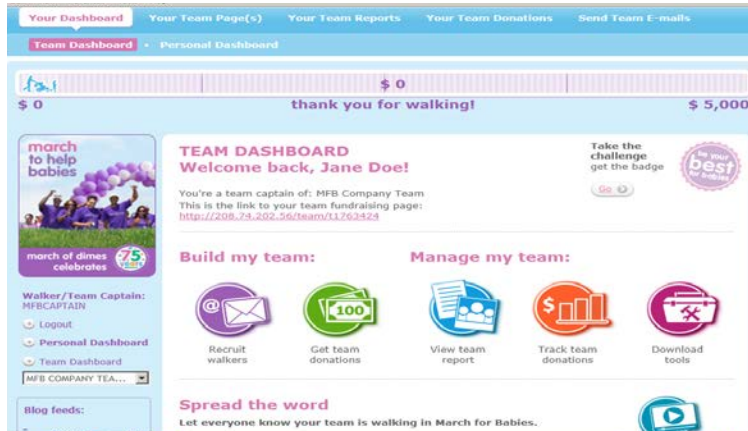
Your Dashboard | Your Team Page(s) | Your Team Reports | Your Team Donations | Send Team E-mails

Team Dashboard • Personal Dashboard

$ 0

$ 0 thank you for walking! $ 5,000

march to help babies

march of dimes celebrates 75

Walker/Team Captain: MFBCAPTAIN

Logout

Personal Dashboard

Team Dashboard

MFB COMPANY TEA...

Blog feeds:

TEAM DASHBOARD
Welcome back, Jane Doe!

You're a team captain of: MFB Company Team
This is the link to your team fundraising page:
http://208.74.202.56/team/t1763424

Take the challenge get the badge

Go

be your best for babies

Build my team:

Manage my team:

Recruit walkers

100

Get team donations

View team report

$

Track team donations

Download tools

Spread the word

Let everyone know your team is walking in March for Babies.